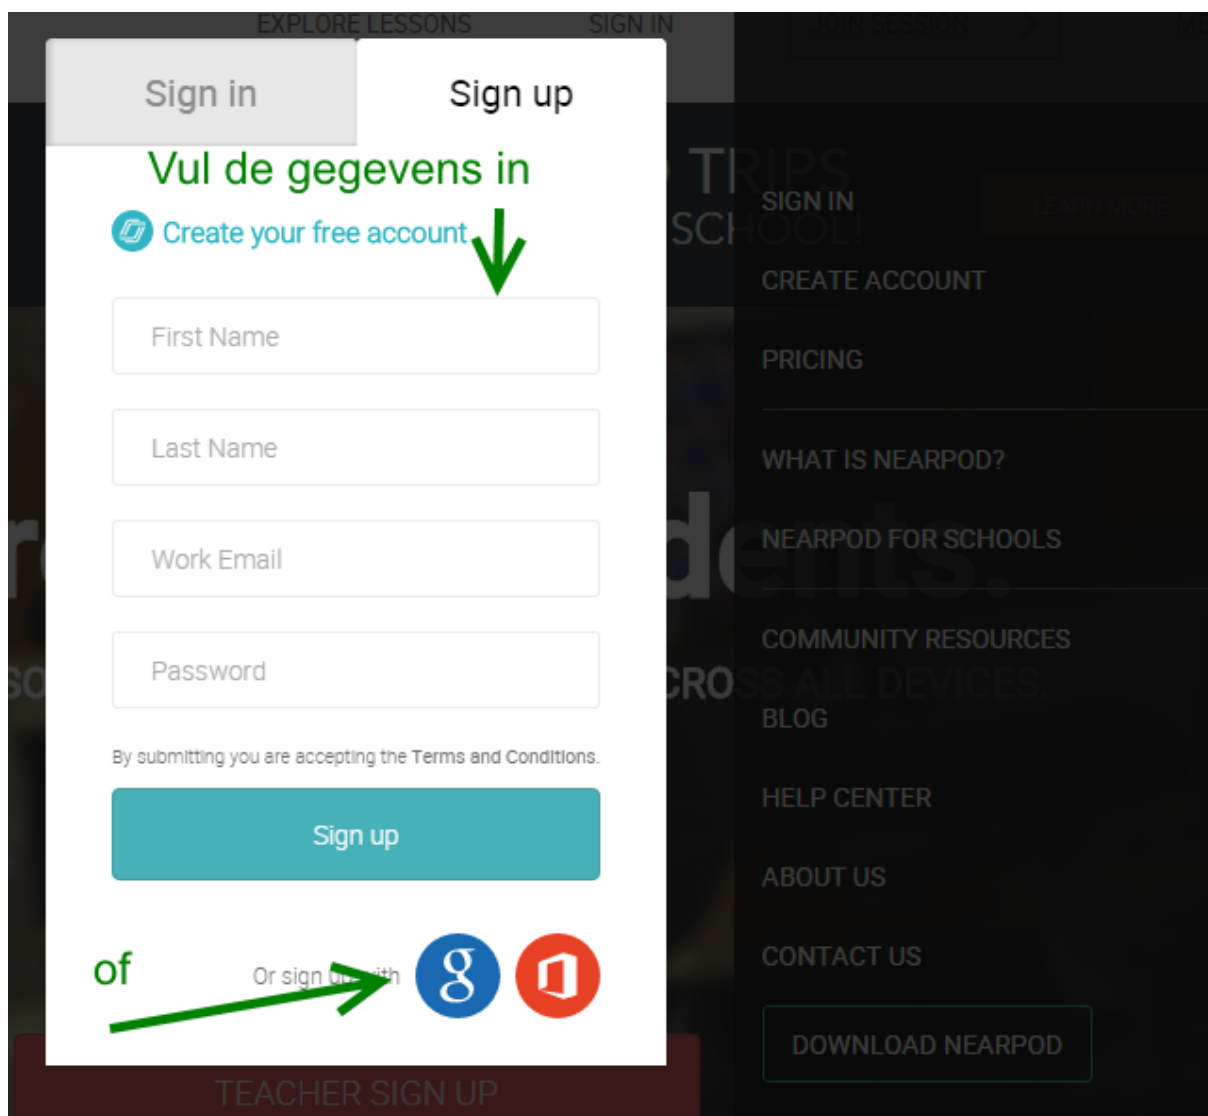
EXPLORE LESSONS SIGN IN JOIN SESSION

Sign in
Sign up

Vul de gegevens in

Create your free account

First Name

Last Name

Work Email

Password

By submitting you are accepting the Terms and Conditions.

Sign up

of

Or sign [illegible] with

TEACHER SIGN UP

TRIPS
SCHOOL!

SIGN IN
CREATE ACCOUNT
PRICING
WHAT IS NEARPOD?
NEARPOD FOR SCHOOLS
COMMUNITY RESOURCES
BLOG
HELP CENTER
ABOUT US
CONTACT US
DOWNLOAD NEARPOD